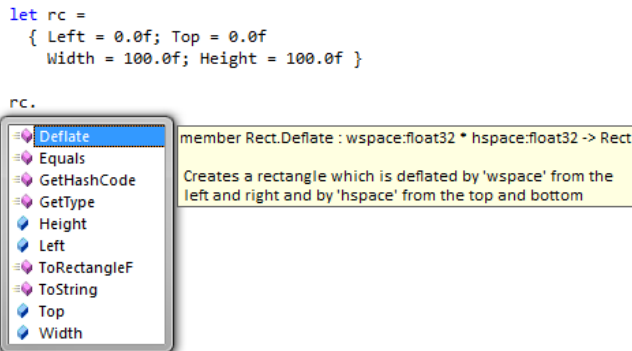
let rc =
  { Left = 0.0f; Top = 0.0f
    Width = 100.0f; Height = 100.0f }

rc.

Deflate
Equals
GetHashCode
GetType
Height
Left
ToRectangleF
ToString
Top
Width

member Rect.Deflate : wspace:float32 * hspace:float32 -> Rect

Creates a rectangle which is deflated by 'wspace' from the left and right and by 'hspace' from the top and bottom